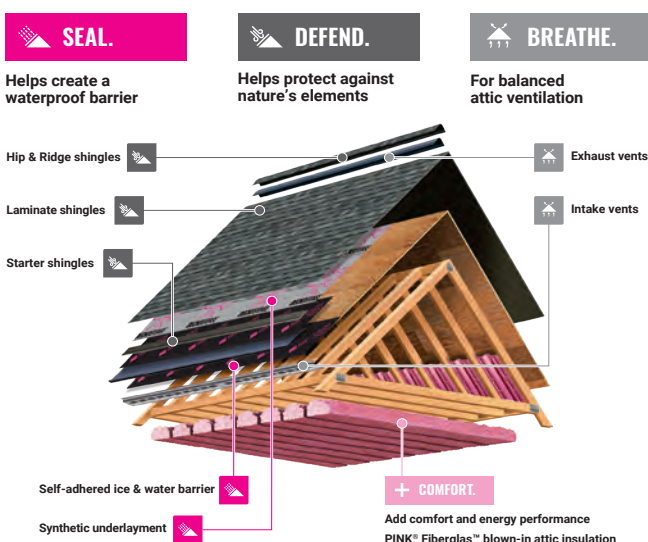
SEAL.

Helps create a waterproof barrier

DEFEND.

Helps protect against nature's elements

BREATHE.

For balanced attic ventilation

Hip & Ridge shingles

Laminate shingles

Starter shingles

Exhaust vents

Intake vents

Self-adhered ice & water barrier

Synthetic underlayment

+ COMFORT.

Add comfort and energy performance

PINK® Fiberglas™ blown-in attic insulation